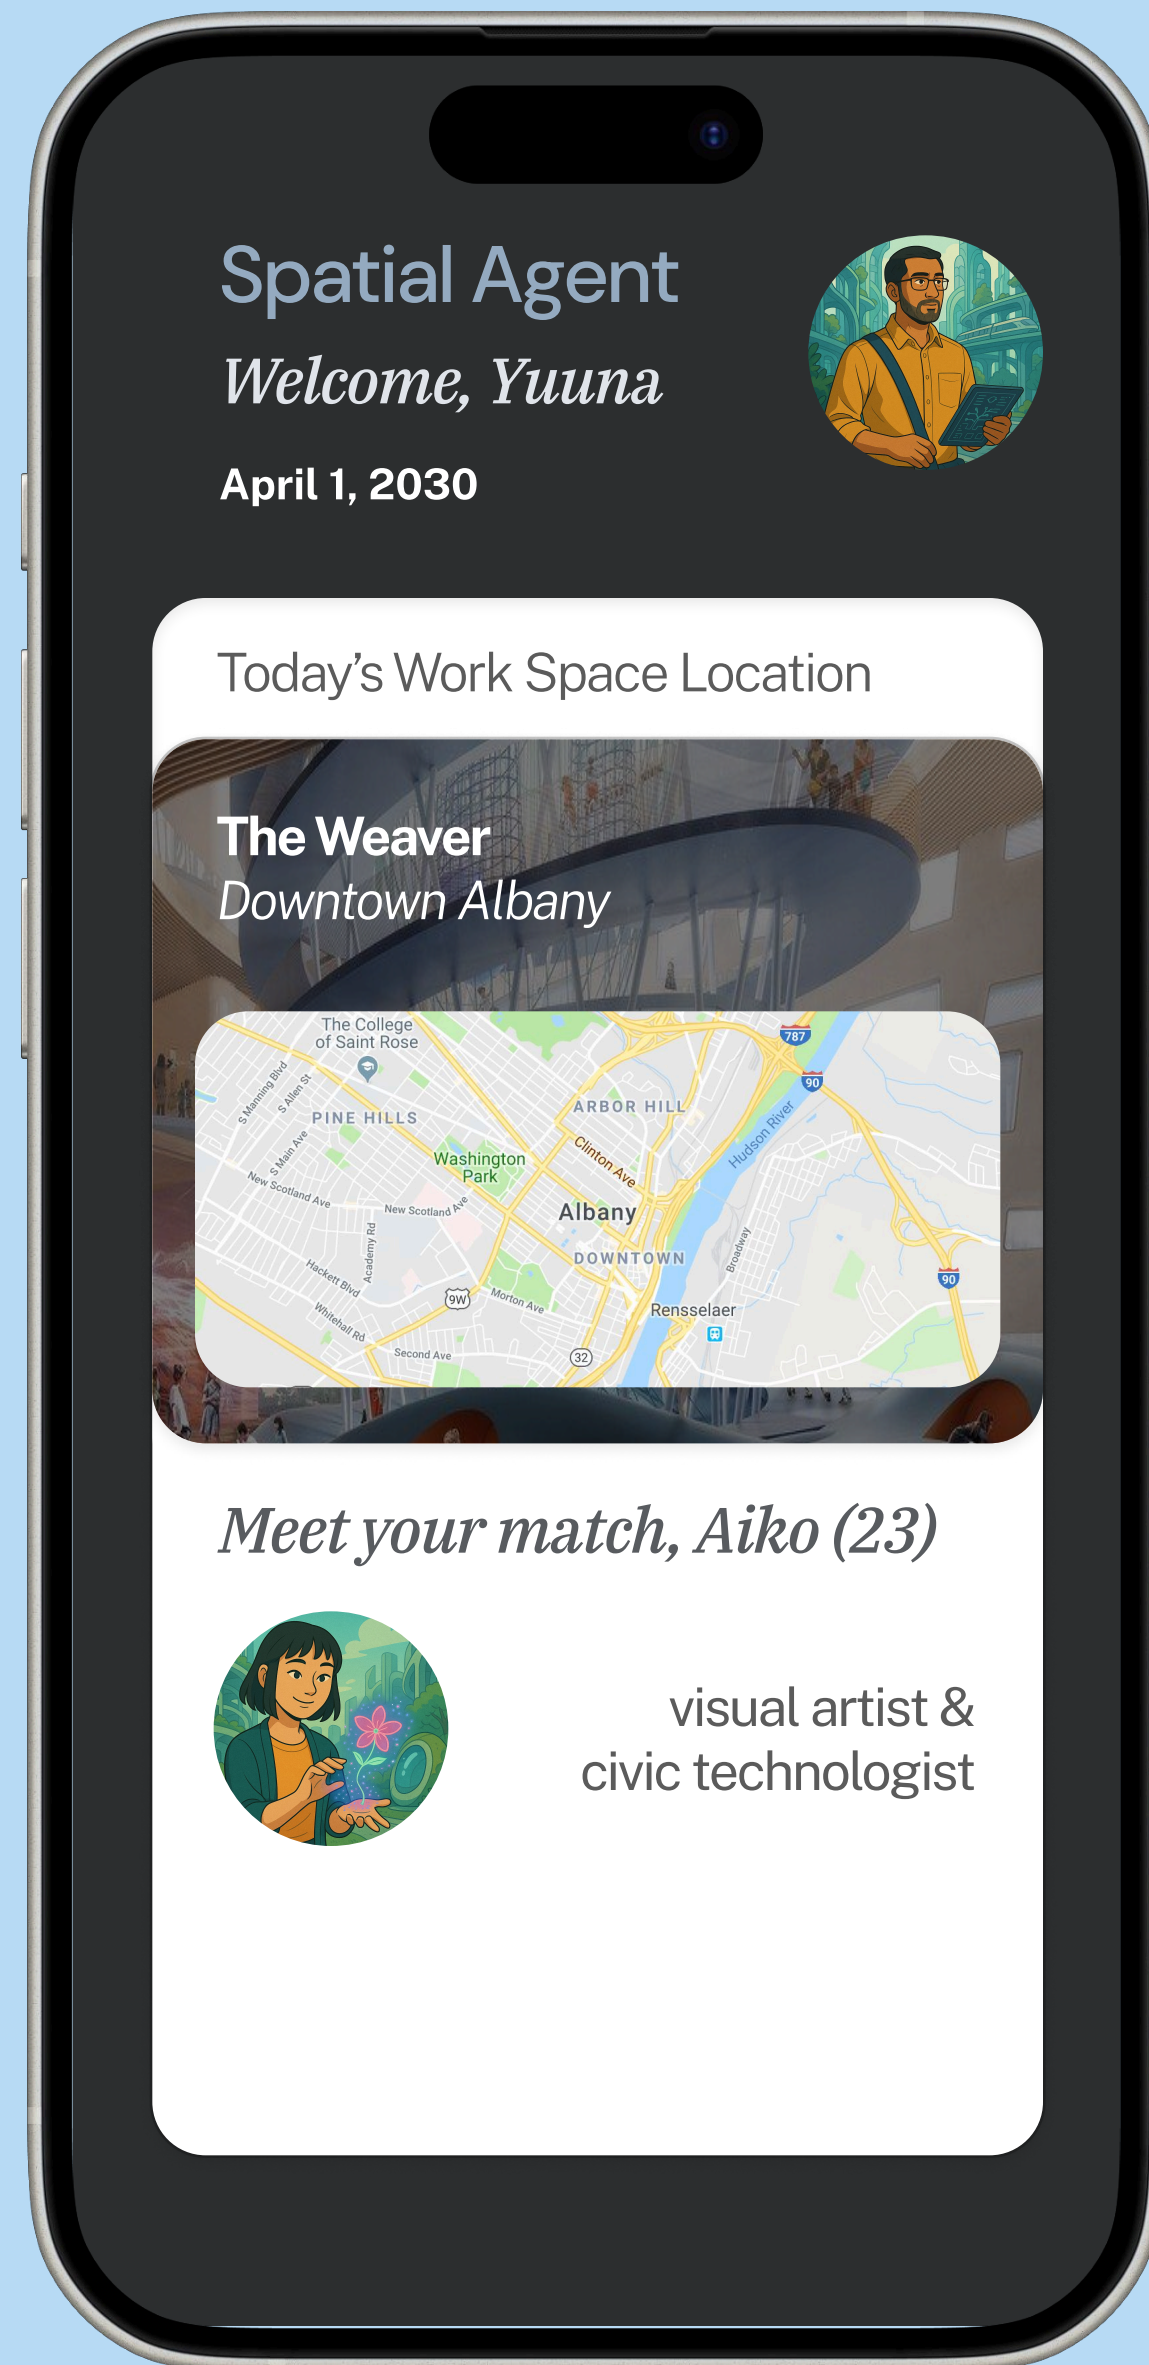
Spatial Agent

Welcome, Yuuna

April 1, 2030

Today's Work Space Location

The Weaver
Downtown Albany

The College of Saint Rose
S Manning Blvd
S Allen St
PINE HILLS
S Main Ave
New Scotland Ave
Washington Park
New Scotland Ave
Academy Rd
Hackett Blvd
Whitehall Rd
9W
Morton Ave
Second Ave
32
ARBOR HILL
Clinton Ave
Albany
DOWNTOWN
787
90
Hudson River
Broadway
Rensselaer
90

Meet your match, Aiko (23)

visual artist & civic technologist